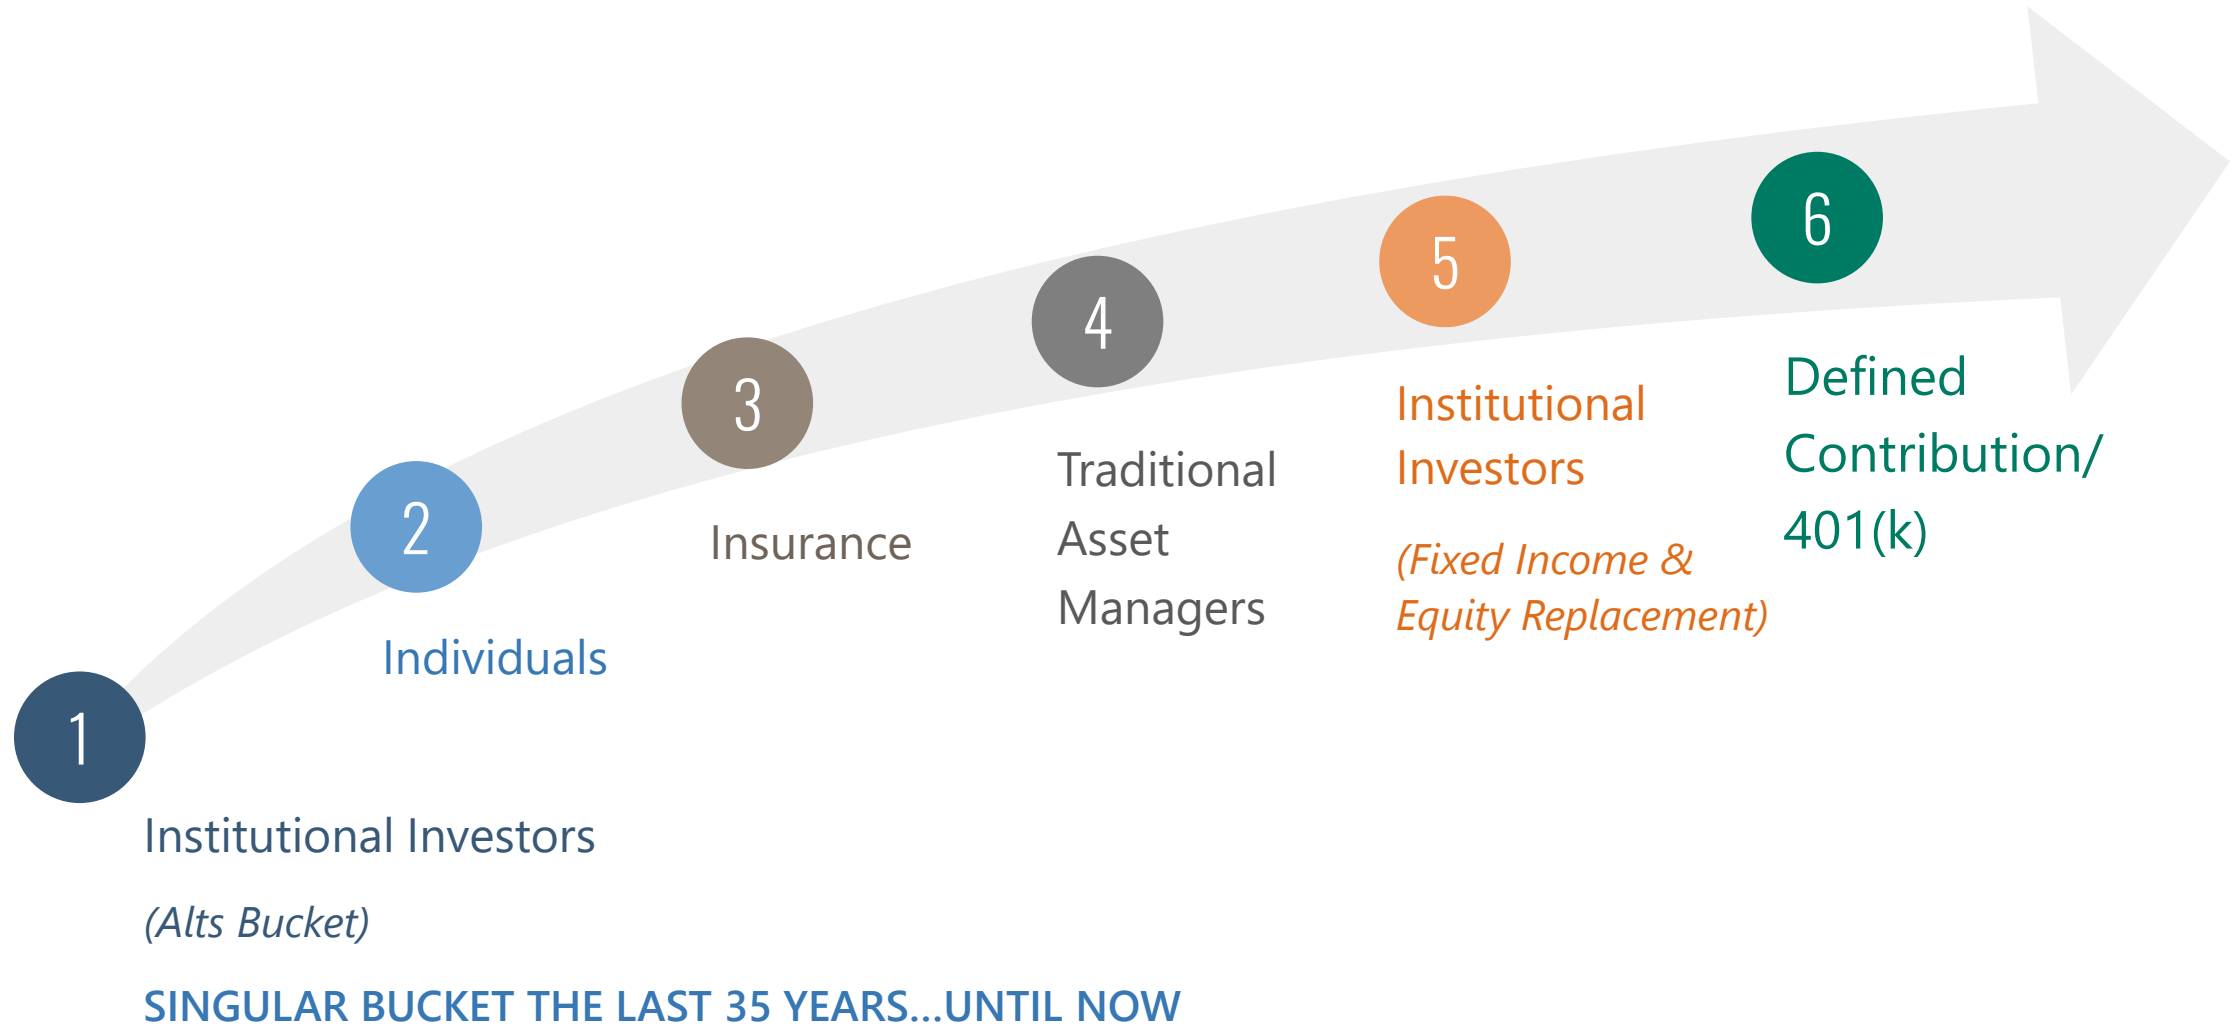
1

Institutional Investors

(Alts Bucket)

SINGULAR BUCKET THE LAST 35 YEARS...UNTIL NOW

2

Individuals

3

Insurance

4

Traditional Asset Managers

5

Institutional Investors

(Fixed Income & Equity Replacement)

6

Defined Contribution/ 401(k)